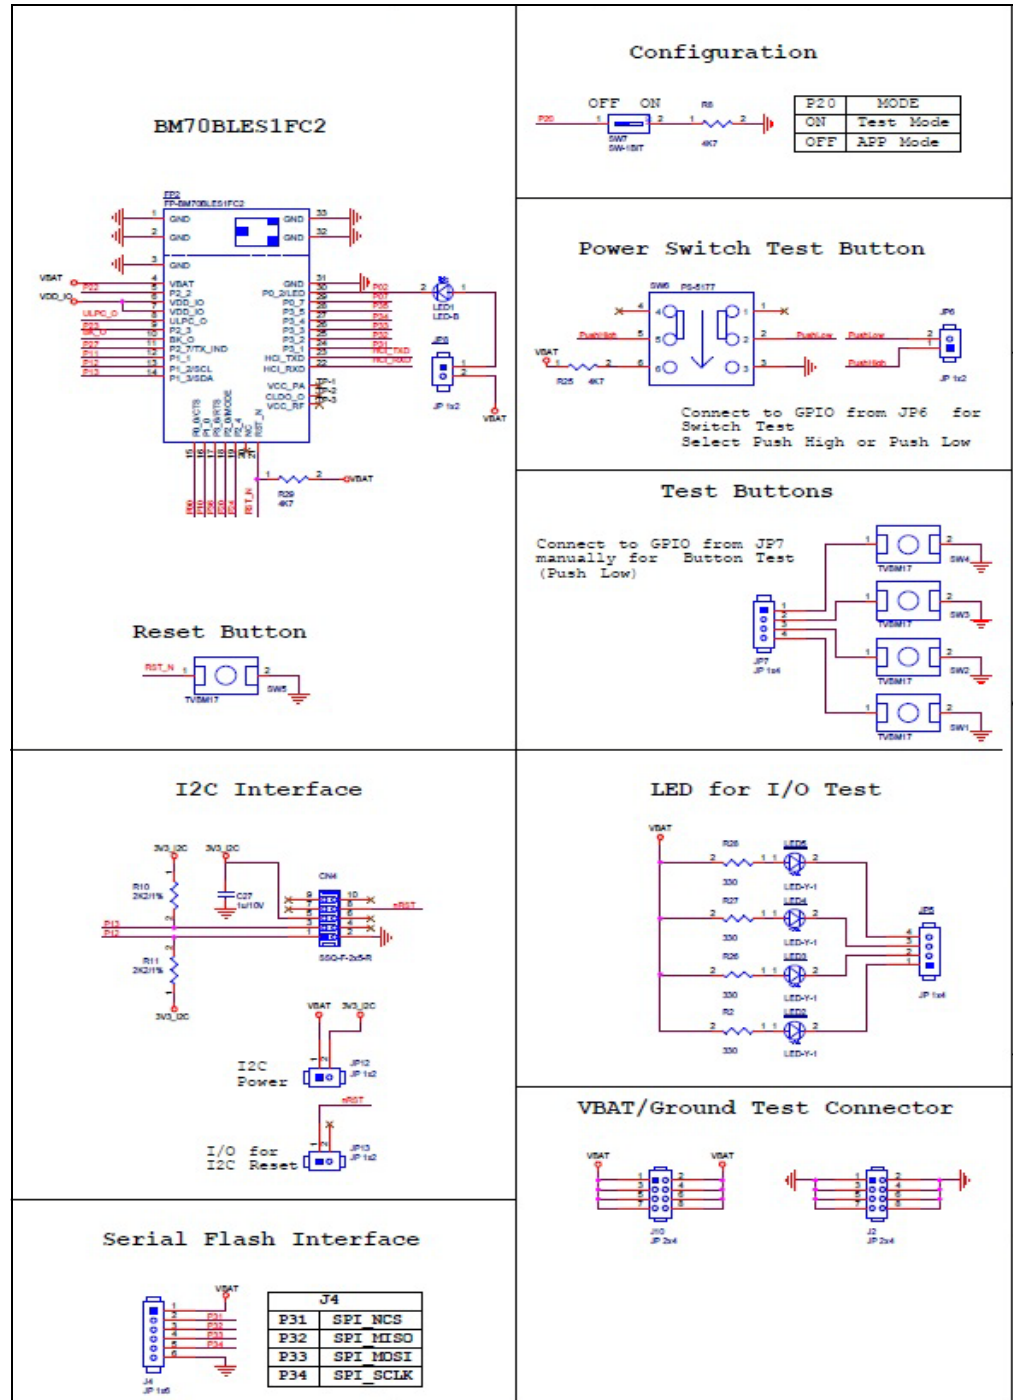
BM70BLES1FC2

EP2
FP-BM70BLES1FC2

GND GND GND GND GND VBAT P2_2 VDD_IO VDD_IO ULPC_O P2_3 BK_O P2_7/TX_IND P1_1 P1_2/SCL P1_3/SDA GND P0_2/LED P0_7 P3_5 P3_4 P3_3 P3_2 P3_1 HCI_TXD HCI_RXD VCC_PA CLDO_O VCC_RF

VBAT
VDD_IO
P22
ULPC_O
P23
BK_O
P27
P11
P12
P13

P02
P07
P35
P34
P33
P32
P31
HCI_TXD
HCI_RXD

LED1
LED-B
JP8
JP 1x2
VBAT

R29
4K7
VBAT
RST_N

Reset Button

RST_N
TVSM17
SW5

Configuration

OFF ON
P20
SW7
SW-1BIT
R6
4K7

| P20 | MODE |
|---|---|
| ON | Test Mode |
| OFF | APP Mode |

Power Switch Test Button

SW6 PS-5177
PushHigh
PushLow
PushLow
PushHigh
VBAT
R25 4K7
JP6
JP 1x2

Connect to GPIO from JP6 for Switch Test
Select Push High or Push Low

Test Buttons

Connect to GPIO from JP7 manually for Button Test (Push Low)

TVSM17 SW4
TVSM17 SW3
TVSM17 SW2
TVSM17 SW1
JP7
JP 1x4

I2C Interface

3V3_I2C
3V3_I2C
R10
2K2/1%
C27
1u/10V
CN4
nRST
P13
P12
R11
2K2/1%
3V3_I2C
SSQ-F-2x5-R

VBAT 3V3_I2C
I2C Power
JP12
JP 1x2
nRST
I/O for I2C Reset
JP13
JP 1x2

LED for I/O Test

VBAT
R28 330 LED6 LED-Y-1
R27 330 LED4 LED-Y-1
R26 330 LED3 LED-Y-1
R2 330 LED2 LED-Y-1
JP5
JP 1x4

VBAT/Ground Test Connector

VBAT VBAT
J10
JP 2x4
J2
JP 2x4

Serial Flash Interface

VBAT
P31
P32
P33
P34
J4
JP 1x6

| J4 | |
|---|---|
| P31 | SPI_NCS |
| P32 | SPI_MISO |
| P33 | SPI_MOSI |
| P34 | SPI_SCLK |